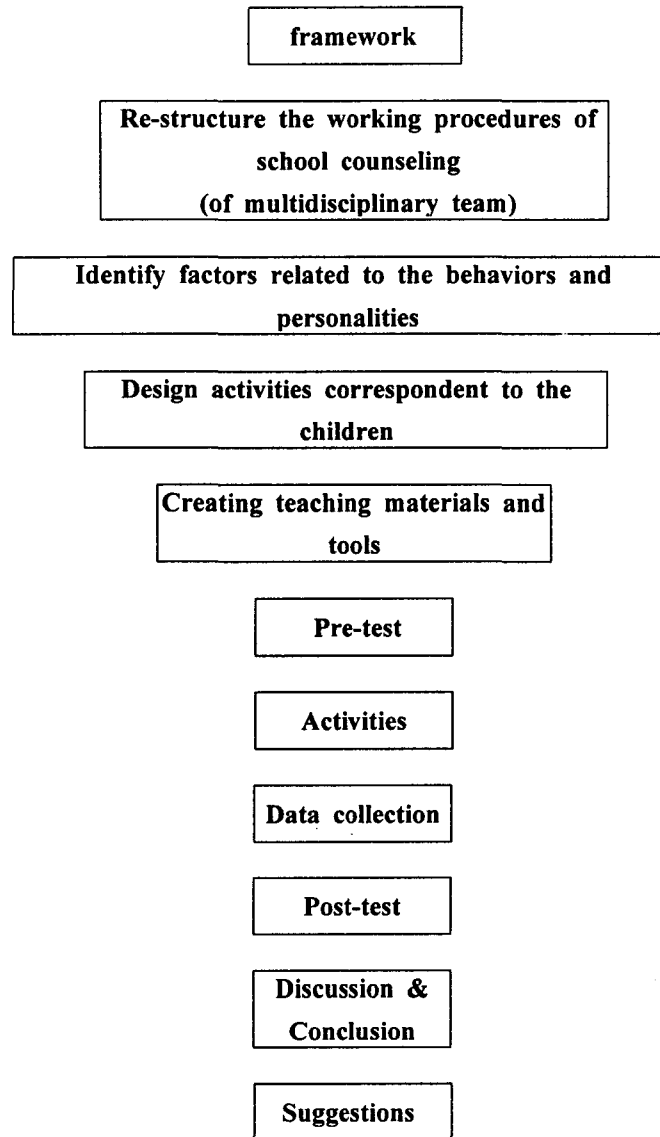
framework

Re-structure the working procedures of school counseling (of multidisciplinary team)

Identify factors related to the behaviors and personalities

Design activities correspondent to the children

Creating teaching materials and tools

Pre-test

Activities

Data collection

Post-test

Discussion & Conclusion

Suggestions